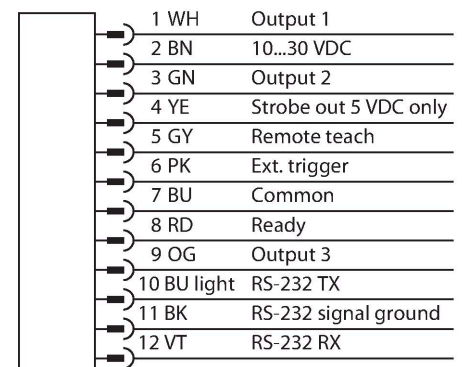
| | |
|---|---|
| 1 WH | Output 1 |
| 2 BN | 10...30 VDC |
| 3 GN | Output 2 |
| 4 YE | Strobe out 5 VDC only |
| 5 GY | Remote teach |
| 6 PK | Ext. trigger |
| 7 BU | Common |
| 8 RD | Ready |
| 9 OG | Output 3 |
| 10 BU light | RS-232 TX |
| 11 BK | RS-232 signal ground |
| 12 VT | RS-232 RX |